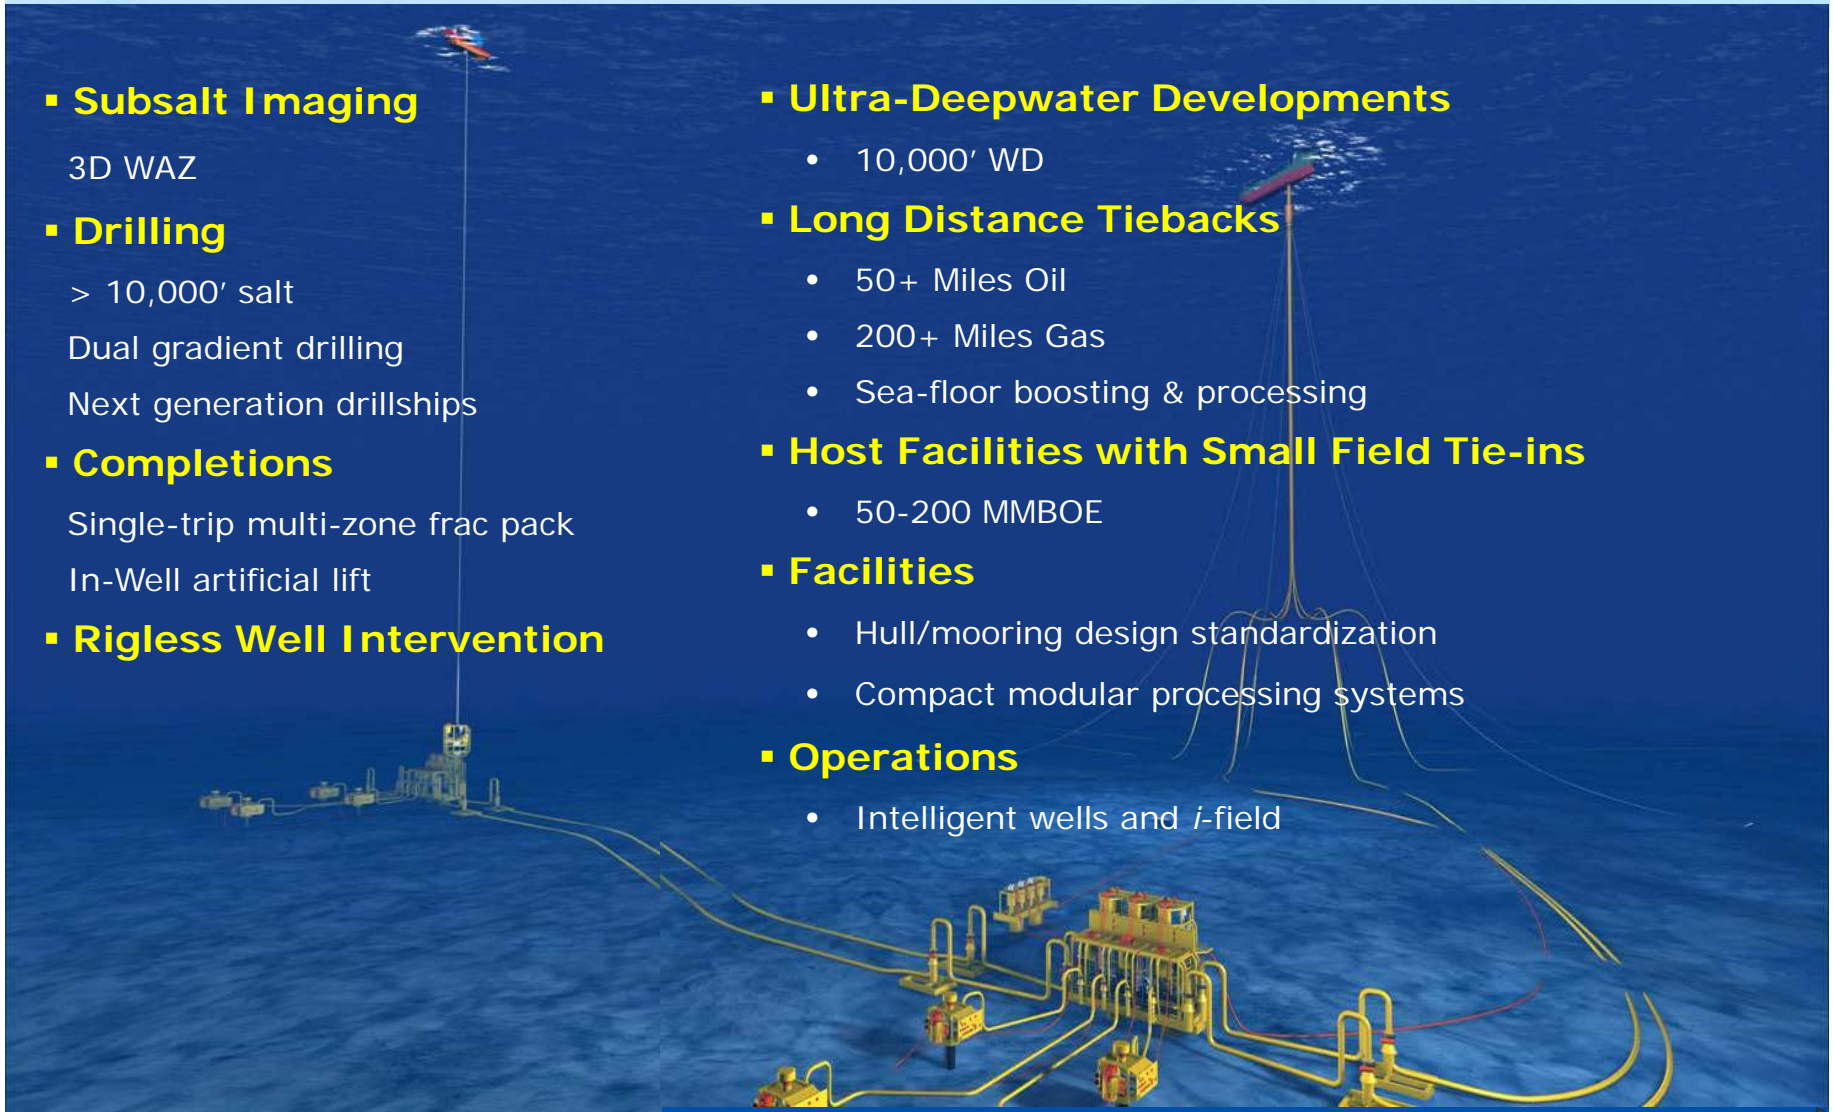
▪ Subsalt Imaging

3D WAZ

▪ Drilling

> 10,000′ salt

Dual gradient drilling

Next generation drillships

▪ Completions

Single-trip multi-zone frac pack

In-Well artificial lift

▪ Rigless Well Intervention

▪ Ultra-Deepwater Developments

• 10,000′ WD

▪ Long Distance Tiebacks

• 50+ Miles Oil

• 200+ Miles Gas

• Sea-floor boosting & processing

▪ Host Facilities with Small Field Tie-ins

• 50-200 MMBOE

▪ Facilities

• Hull/mooring design standardization

• Compact modular processing systems

▪ Operations

• Intelligent wells and *i*-field